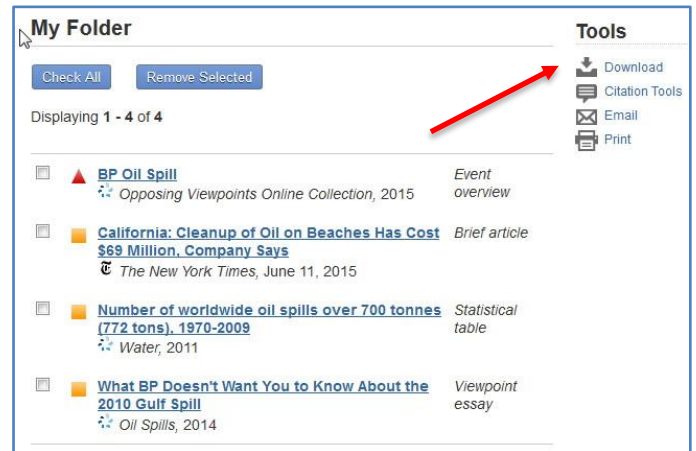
My Folder

Check All | Remove Selected

Displaying **1 - 4** of **4**

| | | |
|---|---|---|
| BP Oil Spill | Opposing Viewpoints Online Collection, 2015 | Event overview |
| California: Cleanup of Oil on Beaches Has Cost $69 Million, Company Says | The New York Times, June 11, 2015 | Brief article |
| Number of worldwide oil spills over 700 tonnes (772 tons), 1970-2009 | Water, 2011 | Statistical table |
| What BP Doesn't Want You to Know About the 2010 Gulf Spill | Oil Spills, 2014 | Viewpoint essay |

Tools
Download
Citation Tools
Email
Print